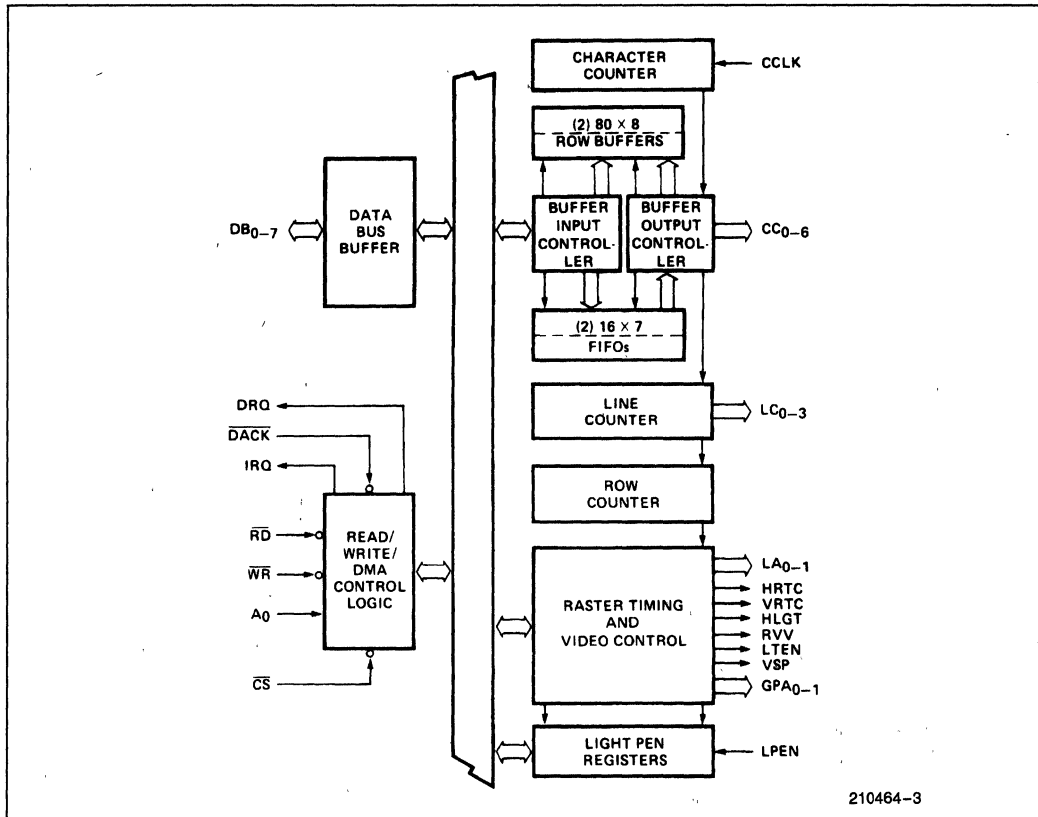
CHARACTER COUNTER

CCLK

(2) 80 × 8
ROW BUFFERS

DATA BUS BUFFER

$DB_{0-7}$

BUFFER INPUT CONTROLLER

BUFFER OUTPUT CONTROLLER

$CC_{0-6}$

(2) 16 × 7
FIFOs

DRQ

$\overline{DACK}$

IRQ

LINE COUNTER

$LC_{0-3}$

ROW COUNTER

$\overline{RD}$

$\overline{WR}$

$A_0$

READ/ WRITE/ DMA CONTROL LOGIC

$\overline{CS}$

RASTER TIMING AND VIDEO CONTROL

$LA_{0-1}$
HRTC
VRTC
HLGT
RVV
LTEN
VSP
$GPA_{0-1}$

LIGHT PEN REGISTERS

LPEN

210464–3